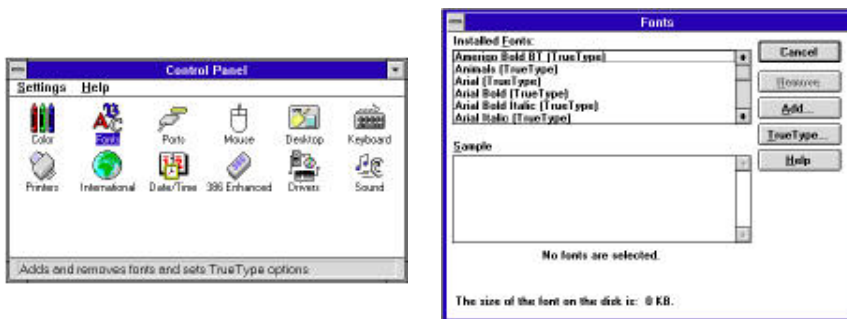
Control Panel

Settings Help

Color Fonts Ports Mouse Desktop Keyboard

Printers International Date/Time 386 Enhanced Drivers Sound

Adds and removes fonts and sets TrueType options

Fonts

Installed Fonts:

Amerigo Bold BT (TrueType)
Animals (TrueType)
Arial (TrueType)
Arial Bold (TrueType)
Arial Bold Italic (TrueType)
Arial Italic (TrueType)

Cancel

Remove

Add...

TrueType...

Help

Sample

No fonts are selected.

The size of the font on the disk is: 0 KB.